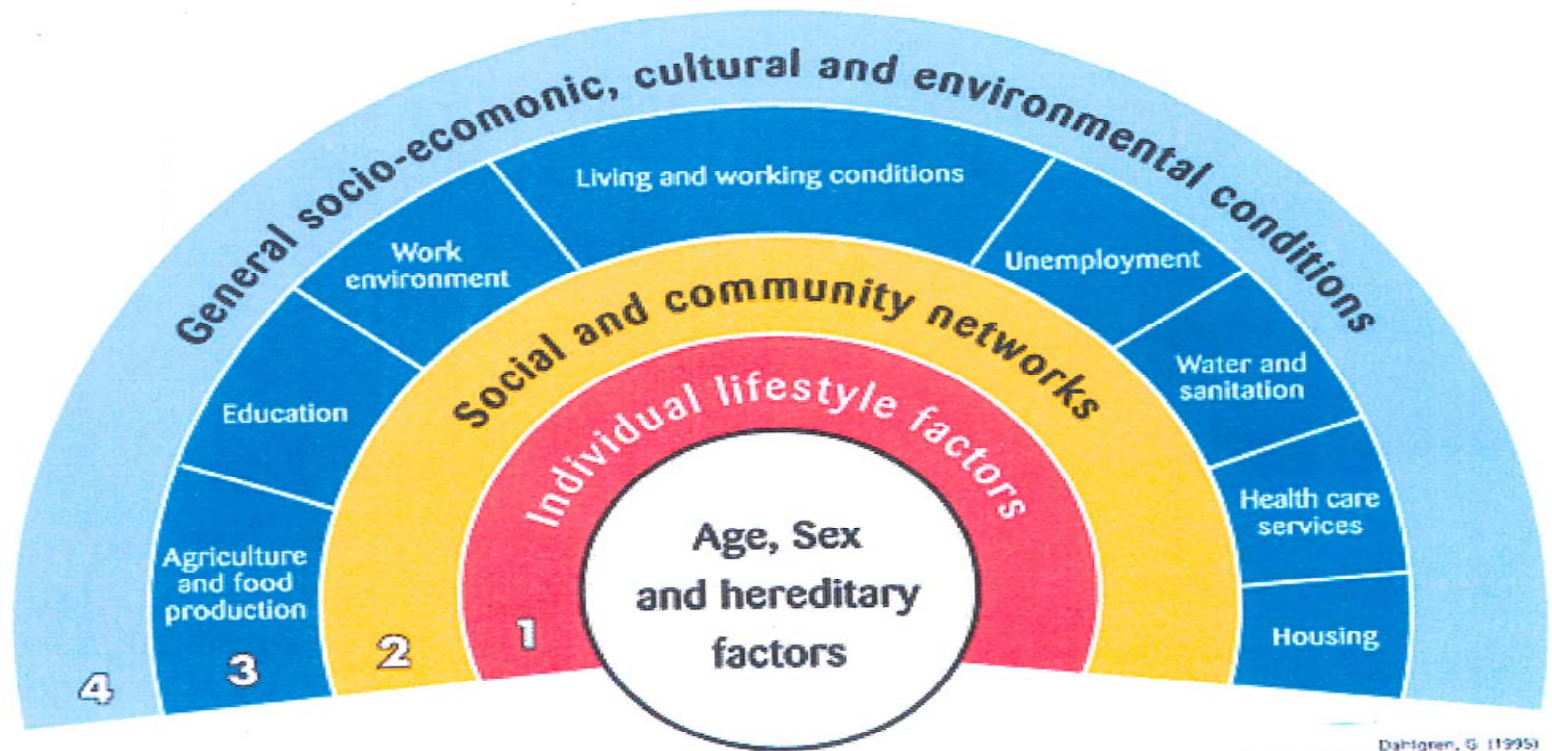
General socio-ecomonic, cultural and environmental conditions

Living and working conditions

Work environment

Unemployment

Education

Water and sanitation

Health care services

Agriculture and food production

Housing

Social and community networks

Individual lifestyle factors

Age, Sex and hereditary factors

1

2

3

4

Dahlgren, G (1995)